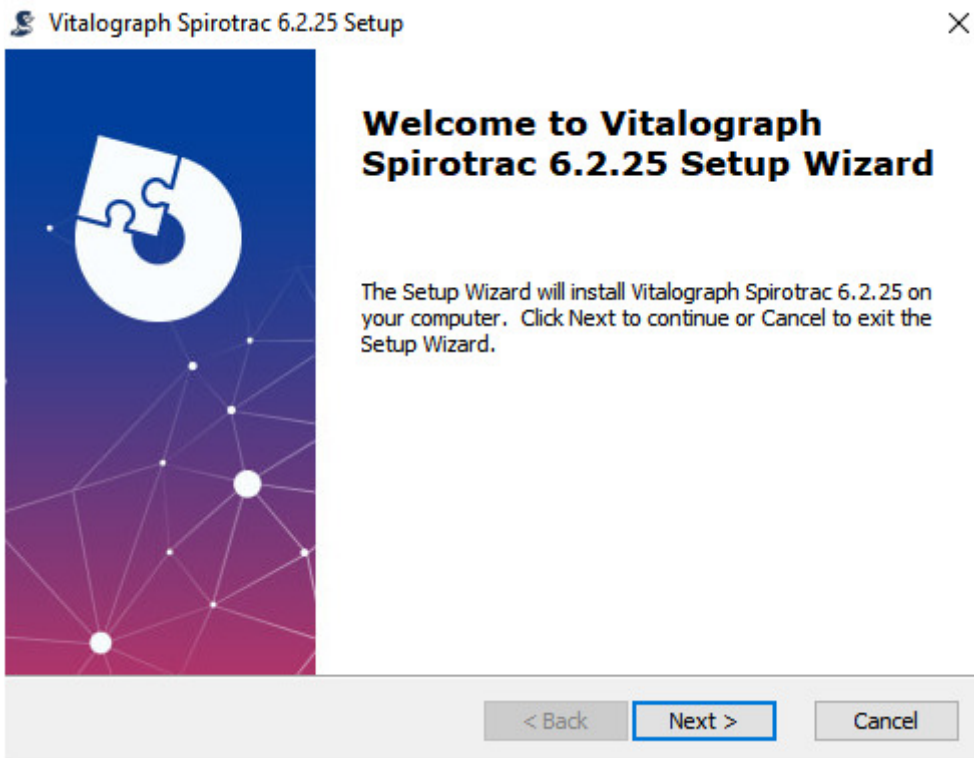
Vitalograph Spirotrac 6.2.25 Setup

×

Welcome to Vitalograph Spirotrac 6.2.25 Setup Wizard

The Setup Wizard will install Vitalograph Spirotrac 6.2.25 on your computer. Click Next to continue or Cancel to exit the Setup Wizard.

< Back

Next >

Cancel